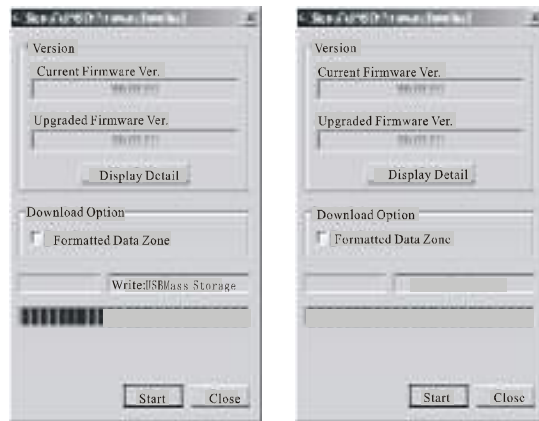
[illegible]

Version

Current Firmware Ver.

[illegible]

Upgraded Firmware Ver.

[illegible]

Display Detail

Download Option

Formatted Data Zone

Write:USBMass Storage

Start

Close

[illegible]

Version

Current Firmware Ver.

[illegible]

Upgraded Firmware Ver.

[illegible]

Display Detail

Download Option

Formatted Data Zone

Start

Close